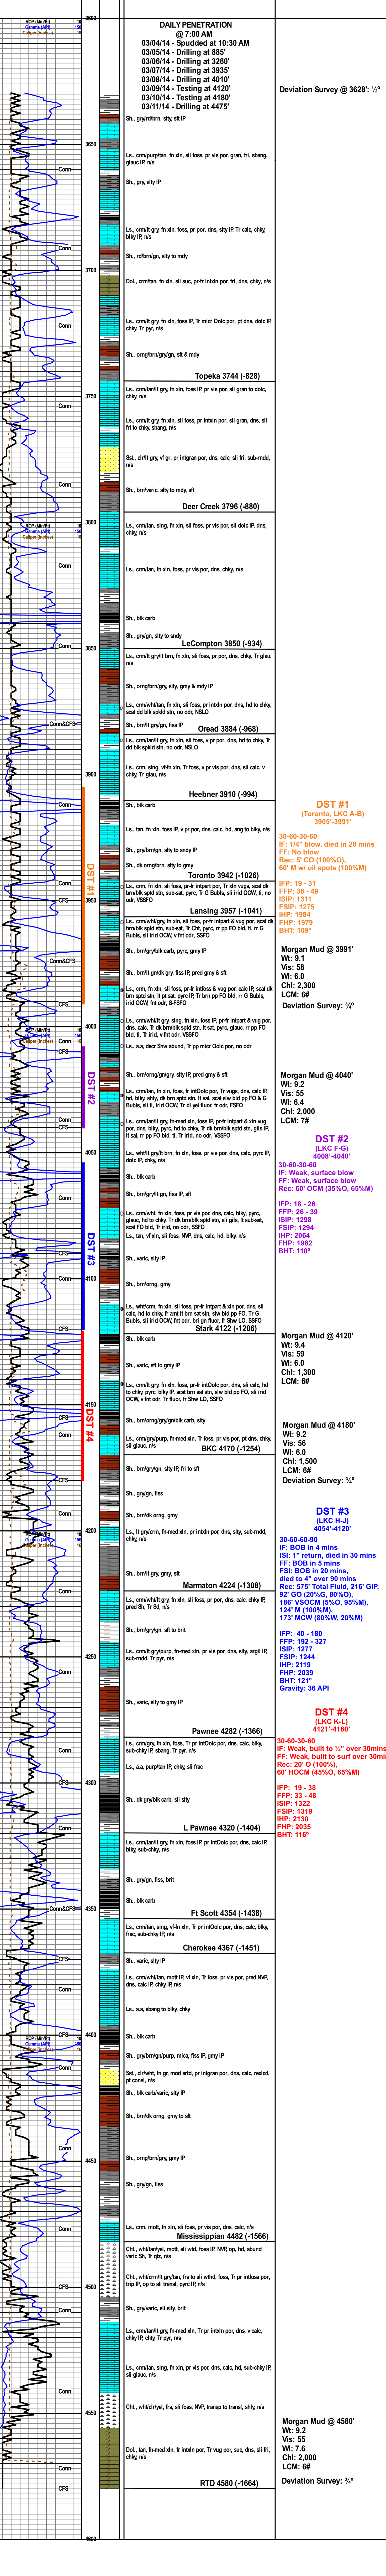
ROP (Min/Ft)
Gamma (API)
Caliper (inches)

3600

DAILY PENETRATION
@ 7:00 AM
03/04/14 - Spudded at 10:30 AM
03/05/14 - Drilling at 885'
03/06/14 - Drilling at 3260'
03/07/14 - Drilling at 3935'
03/08/14 - Drilling at 4010'
03/09/14 - Testing at 4120'
03/10/14 - Testing at 4180'
03/11/14 - Drilling at 4475'

Deviation Survey @ 3628': ½°

Sh., gry/rd/brn, slty, sft IP

3650

Ls., crm/purp/tan, fn xln, sli foss, pr vis por, gran, fri, sbang, glauc IP, n/s

Conn

Sh., gry, slty IP

Ls., crm/lt gry, fn xln, foss, pr por, dns, slty IP, Tr calc, chky, bliky IP, n/s

Conn

Sh., rd/brn/gn, slty to mdy

3700

Dol., crm/tan, fn xln, sli suc, pr-fr intxln por, fri, dns, chky, n/s

Conn

Ls., crm/lt gry, fn xln, foss IP, Tr micr Oolc por, pt dns, dolc IP, chky, Tr pyr, n/s

Sh., orng/brn/gry/gn, sft & mdy

Topeka 3744 (-828)

3750

Ls., crm/lt gry, fn xln, foss IP, pr vis por, sli gran to dolc, chky, n/s

Conn

Ls., crm/lt gry, fn xln, sli foss, pr intxln por, sli gran, dns, sli fri to chky, sbang, n/s

Sst., clr/lt gry, vf gr, pr intgran por, dns, calc, sli fri, sub-rndd, n/s

Conn

Sh., brn/varic, slty to mdy, sft

Deer Creek 3796 (-880)

ROP (Min/Ft)
Gamma (API)
Caliper (inches)

3800

Ls., crm/tan, sing, fn xln, sli foss, pr vis por, sli dolc IP, dns, chky, n/s

Conn

Ls., crm/tan, fn xln, foss, pr vis por, dns, chky, n/s

Sh., blk carb

Conn

Sh., gry/gn, slty to sndy

LeCompton 3850 (-934)

3850

Ls., crm/lt gry/lt brn, fn xln, sli foss, pr por, dns, chky, Tr glau, n/s

Sh., orng/brn/gry, slty, gny & mdy IP

Conn&CFS

Ls., crm/wht/tan, fn xln, sli foss, pr intxln por, dns, hd to chky, scat dd blk spkld stn, no odr, NSLO

Sh., brn/lt gry/gn, fiss IP

Oread 3884 (-968)

Ls., crm/tan/lt gry, fn xln, sli foss, v pr por, dns, hd to chky, Tr dd blk spkld stn, no odr, NSLO

Ls., crm, sing, vf-fn xln, Tr foss, v pr vis por, dns, sli calc, v chky, Tr glau, n/s

3900

Heebner 3910 (-994)

Conn

Sh., blk carb

Ls., tan, fn xln, foss IP, v pr por, dns, calc, hd, ang to blky, n/s

Sh., gry/brn/gn, slty to sndy IP

Sh., dk orng/brn, slty to gny

Toronto 3942 (-1026)

DST #1

Conn

CFS

3950

Ls., crm, fn xln, sli foss, pr-fr intpart por, Tr xln vugs, scat dk brn/blk spkld stn, sub-sat, pyrc, Tr G Bubls, sli irid OCW, ti, no odr, VSSFO

Lansing 3957 (-1041)

Ls., crm/wht/gry, fn xln, sli foss, pr-fr intpart & vug por, scat dk brn/blk spkld stn, sub-sat, Tr pyrc, rr pp FO bld, ti, rr G Bubls, sli irid OCW, v fnt odr, SSFO

Sh., brn/gry/blk carb, pyrc, gny IP

Conn&CFS

Sh., brn/lt gn/dk gry, fiss IP, pred gny & sft

Ls., crm, fn xln, sli foss, pr-fr intfoss & vug por, calc IP, scat dk brn spkld stn, fr lt sat, pyrc IP, Tr brn pp FO bld, rr G Bubls, irid OCW, fnt odr, S-FSFO

CFS

ROP (Min/Ft)
Gamma (API)
Caliper (inches)

4000

Ls., crm/wht/lt gry, sing, fn xln, foss IP, pr-fr intpart & vug por, dns, calc, Tr dk brn/blk spkld stn, lt sat, pyrc, glauc, rr pp FO bld, ti, Tr irid OCW, fnt odr, VSSFO

CFS

Ls., a.a, decr Shw abund, Tr pp micr Oolc por, no odr

DST #2

Sh., brn/orng/gry/gn, slty IP, pred gny & sft

Ls., crm/tan, fn xln, foss, fr intOolc por, Tr vugs, dns, calc IP, hd, blky, bliky, dk brn spkld stn, lt sat, sli pyrc, Tr pp FO & G Bubls, sli ti, irid OCW, fnt odr, FSFO

Conn

CFS

Ls., crm/wht/lt gry, fn-med xln, foss IP, pr-fr intpart & xln vug por, dns, bliky, pyrc, sli hd to chky, Tr dk brn/blk spkld stn, gils IP, lt sat, rr pp FO bld, ti, Tr irid, no odr, VSSFO

4050

Ls., wht/lt gry/lt brn, fn xln, foss, pr vis por, dns, calc, pyrc IP, dolc IP, chky, n/s

Conn

Sh., blk carb

Sh., brn/gry/lt gn, fiss IP, sft

DST #3

Ls., crm/wht, fn xln, foss, pr vis por, dns, calc, blky, pyrc, glauc, hd to chky, Tr dk brn/blk spkld stn, sli gils, lt sub-sat, scat FO bld, Tr irid, no odr, SSFO

Ls., tan, vf xln, sli foss, NVP, dns, calc, hd, blky, n/s

CFS

Sh., varic, slty IP

4100

Sh., brn/orng, gny

Conn

Ls., wht/crm, fn xln, sli foss, pr-fr intpart & xln por, dns, sli calc, hd to chky, fr amt lt brn sat stn, slw bld pp FO, Tr G Bubls, sli irid OCW, fnt odr, brt gn fluor, fr Shw LO, SSFO

Stark 4122 (-1206)

CFS

Sh., blk carb

Sh., varic, sft to gny IP

DST #4

4150

Ls., crm/lt gry, fn xln, foss, pr-fr intOolc por, dns, sli calc, hd to chky, pyrc, blky IP, lt brn sat stn, slw bld pp FO, sli irid OCW, v fnt odr, Tr fluor, fr Shw LO, SSFO

Conn

Sh., brn/orng/gry/gn/blk carb, slty

Ls., crm/gry/purp, fn-med xln, Tr foss, pr vis por, pt dns, chky, sli glauc, n/s

BKC 4170 (-1254)

CFS

Sh., brn/gry/gn, slty IP, fri to sft

Sh., gry/gn, fiss

Sh., brn/dk orng, gny

4200

Ls., lt gry/crm, fn-med xln, pr intxln por, dns, slty, sub-mdd, chky, n/s

Conn

Sh., brn/lt gry, gny, sft

Marmaton 4224 (-1308)

Ls., crm/wht/lt gry, fn xln, sli foss, pr por, dns, calc, chky IP, pred Sh, Tr Sd, n/s

Sh., brn/gry, sft to brit

4250

Ls., crm/lt gry/purp, fn-med xln, pr vis por, slty, argil IP, sub-mdd, Tr pyr, n/s

Conn

Sh., varic, slty to gny IP

Pawnee 4282 (-1366)

Ls., crm/gry, fn xln, foss, Tr pr intOolc por, dns, calc, blky, sub-chky IP, sbang, Tr pyr, n/s

Ls., a.a, purp/tan IP, chky, sli frac

4300

Sh., dk gry/blk carb, sli slty

Conn

L Pawnee 4320 (-1404)

Ls., crm/tan/lt gry, fn xln, foss IP, pr intOolc por, dns, calc IP, blky, sub-chky, n/s

Sh., gry/gn, fiss, brit

Conn&CFS

Sh., blk carb

4350

Ft Scott 4354 (-1438)

Ls., crm/tan, sing, vf-fn xln, Tr pr intOolc por, dns, calc, blky, frac, sub-chky IP, n/s

Cherokee 4367 (-1451)

CFS

Sh., varic, slty IP

Conn

Ls., crm/wht/tan, mott IP, vf xln, Tr foss, pr vis por, pred NVP, dns, calc IP, chky IP, n/s

Ls., a.a, sbang to blky, chky

ROP (Min/Ft)
Gamma (API)
Caliper (inches)

4400

Sh., blk carb

Sh., gry/brn/gn/purp, mica, fiss IP, gny IP

Sst., clr/wht, fn gr, mod srtd, pr intgran por, dns, calc, rndzd, pt consl, n/s

Sh., blk carb/varic, slty IP

Sh., brn/dk orng, gny to sft

Conn

4450

Sh., orng/brn/gry, gny IP

Sh., gry/gn, fiss

Conn

Ls., crm, mott, fn xln, sli foss, pr vis por, dns, calc, n/s

Mississippian 4482 (-1566)

Cht., wht/tan/yel, mott, sli wtd, foss IP, NVP, op, hd, abund varic Sh, Tr qtz, n/s

4500

Cht., crm/wht/lt gry/tan, frs to sli wthd, foss, Tr pr intfoss por, trip IP, op to sli transl, pyrc IP, n/s

CFS

Conn

Sh., gry/varic, sli slty, brit

Ls., crm/tan/lt gry, fn-med xln, Tr pr intxln por, dns, v calc, chky IP, chky, Tr pyr, n/s

Conn

Ls., crm/tan, sing, fn xln, pr vis por, dns, calc, hd, sub-chky IP, sli glauc, n/s

4550

Cht., wht/clr/yel, frs, sli foss, NVP, transp to transl, shly, n/s

Conn

Dol., tan, fn-med xln, fr intxln por, Tr vug por, suc, dns, sli fri, chky, n/s

Conn

RTD 4580 (-1664)

CFS

4600

DST #1
(Toronto, LKC A-B)
3905'-3991'

30-60-30-60
IF: 1/4" blow, died in 28 mins
FF: No blow
Rec: 5' CO (100%O),
60' M w/ oil spots (100%M)

IFP: 19 - 31
FFP: 38 - 49
ISIP: 1311
FSIP: 1275
IHP: 1984
FHP: 1979
BHT: 109°

Morgan Mud @ 3991'
Wt: 9.1
Vis: 58
Wl: 6.0
Chl: 2,300
LCM: 6#
Deviation Survey: ¾°

Morgan Mud @ 4040'
Wt: 9.2
Vis: 55
Wl: 6.4
Chl: 2,000
LCM: 7#

DST #2
(LKC F-G)
4008'-4040'

30-60-30-60
IF: Weak, surface blow
FF: Weak, surface blow
Rec: 60' OCM (35%O, 65%M)

IFP: 18 - 26
FFP: 26 - 39
ISIP: 1298
FSIP: 1294
IHP: 2064
FHP: 1982
BHT: 110°

Morgan Mud @ 4120'
Wt: 9.4
Vis: 59
Wl: 6.0
Chl: 1,300
LCM: 6#

Morgan Mud @ 4180'
Wt: 9.2
Vis: 56
Wl: 6.0
Chl: 1,500
LCM: 6#
Deviation Survey: ¾°

DST #3
(LKC H-J)
4054'-4120'

30-60-60-90
IF: BOB in 4 mins
ISI: 1" return, died in 30 mins
FF: BOB in 5 mins
FSI: BOB in 20 mins,
died to 4" over 90 mins
Rec: 575' Total Fluid, 216' GIP,
92' GO (20%G, 80%O),
186' VSOCM (5%O, 95%M),
124' M (100%M),
173' MCW (80%W, 20%M)

IFP: 40 - 180
FFP: 192 - 327
ISIP: 1277
FSIP: 1244
IHP: 2119
FHP: 2039
BHT: 121°
Gravity: 36 API

DST #4
(LKC K-L)
4121'-4180'

30-60-30-60
IF: Weak, built to ¼" over 30mins
FF: Weak, built to surf over 30mi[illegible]
Rec: 20' O (100%),
60' HOCM (45%O, 65%M)

IFP: 19 - 38
FFP: 33 - 48
ISIP: 1322
FSIP: 1319
IHP: 2130
FHP: 2035
BHT: 116°

Morgan Mud @ 4580'
Wt: 9.2
Vis: 55
Wl: 7.6
Chl: 2,000
LCM: 6#
Deviation Survey: ¾°